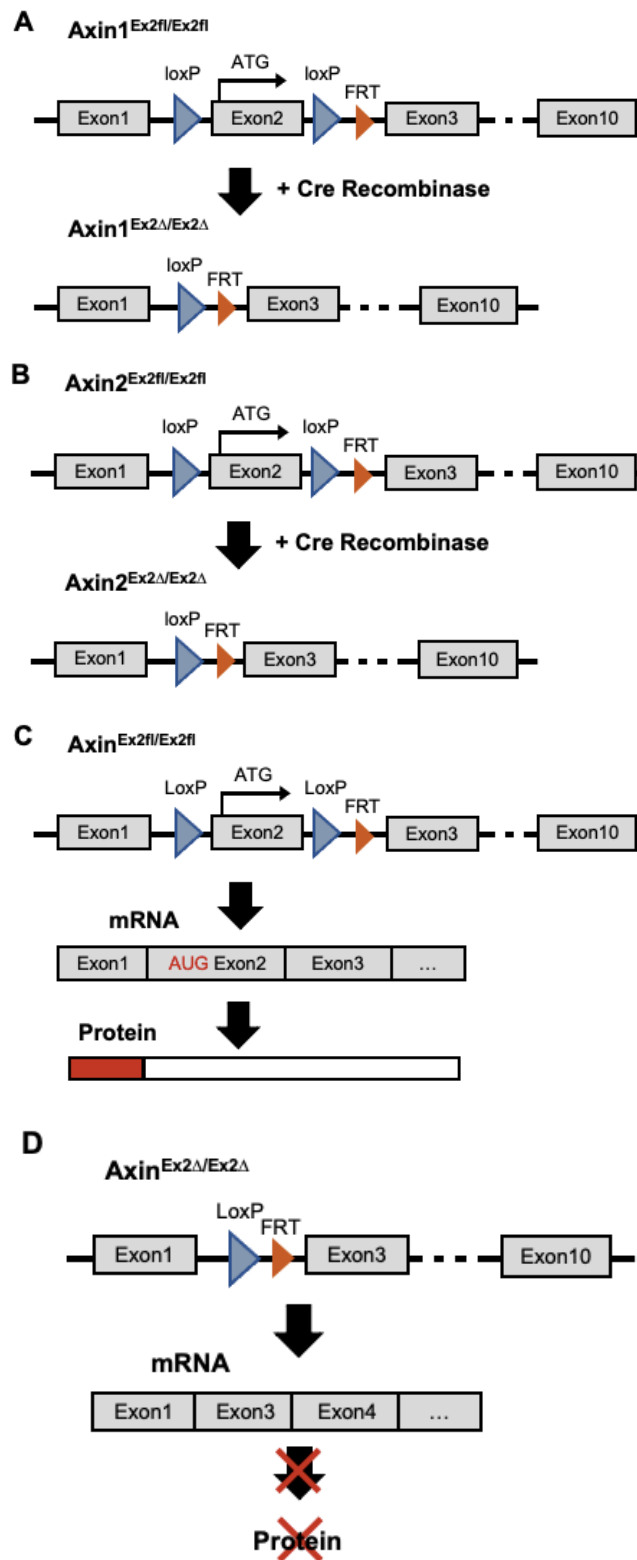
A

Axin1$^{Ex2fl/Ex2fl}$

loxP ATG loxP FRT

Exon1 Exon2 Exon3 Exon10

+ Cre Recombinase

Axin1$^{Ex2\Delta/Ex2\Delta}$

loxP FRT

Exon1 Exon3 Exon10

B

Axin2$^{Ex2fl/Ex2fl}$

loxP ATG loxP FRT

Exon1 Exon2 Exon3 Exon10

+ Cre Recombinase

Axin2$^{Ex2\Delta/Ex2\Delta}$

loxP FRT

Exon1 Exon3 Exon10

C

Axin$^{Ex2fl/Ex2fl}$

LoxP ATG LoxP FRT

Exon1 Exon2 Exon3 Exon10

mRNA

| Exon1 | AUG Exon2 | Exon3 | ... |
|---|---|---|---|

Protein

D

Axin$^{Ex2\Delta/Ex2\Delta}$

LoxP FRT

Exon1 Exon3 Exon10

mRNA

| Exon1 | Exon3 | Exon4 | ... |
|---|---|---|---|

Protein